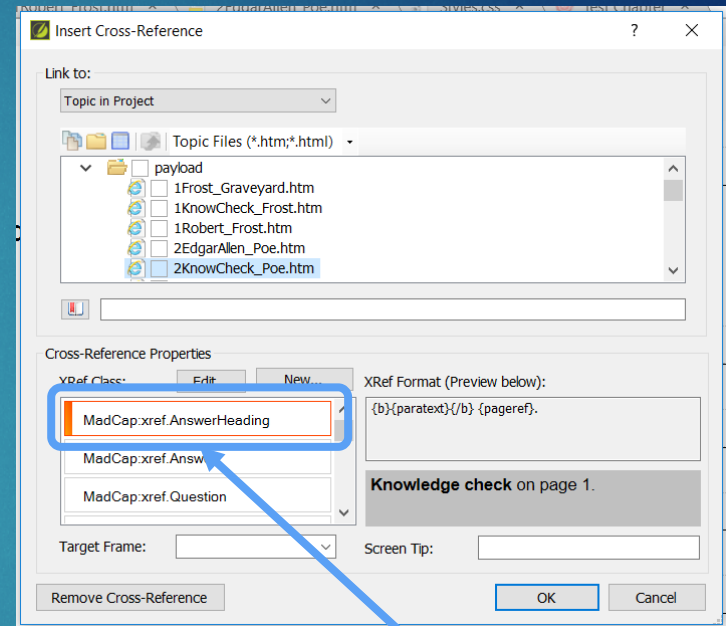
Robert_Frost.htm 2EdgarAllen_Poe.htm Styles.css Test Chapter

Insert Cross-Reference

?

Link to:

Topic in Project

Topic Files (*.htm;*.html)

payload

1Frost_Graveyard.htm

1KnowCheck_Frost.htm

1Robert_Frost.htm

2EdgarAllen_Poe.htm

2KnowCheck_Poe.htm

Cross-Reference Properties

XRef Class:

Edit...

New...

XRef Format (Preview below):

MadCap:xref.AnswerHeading

MadCap:xref.Answ

MadCap:xref.Question

{b}{paratext}{/b} {pageref}.

**Knowledge check** on page 1.

Target Frame:

Screen Tip:

Remove Cross-Reference

OK

Cancel